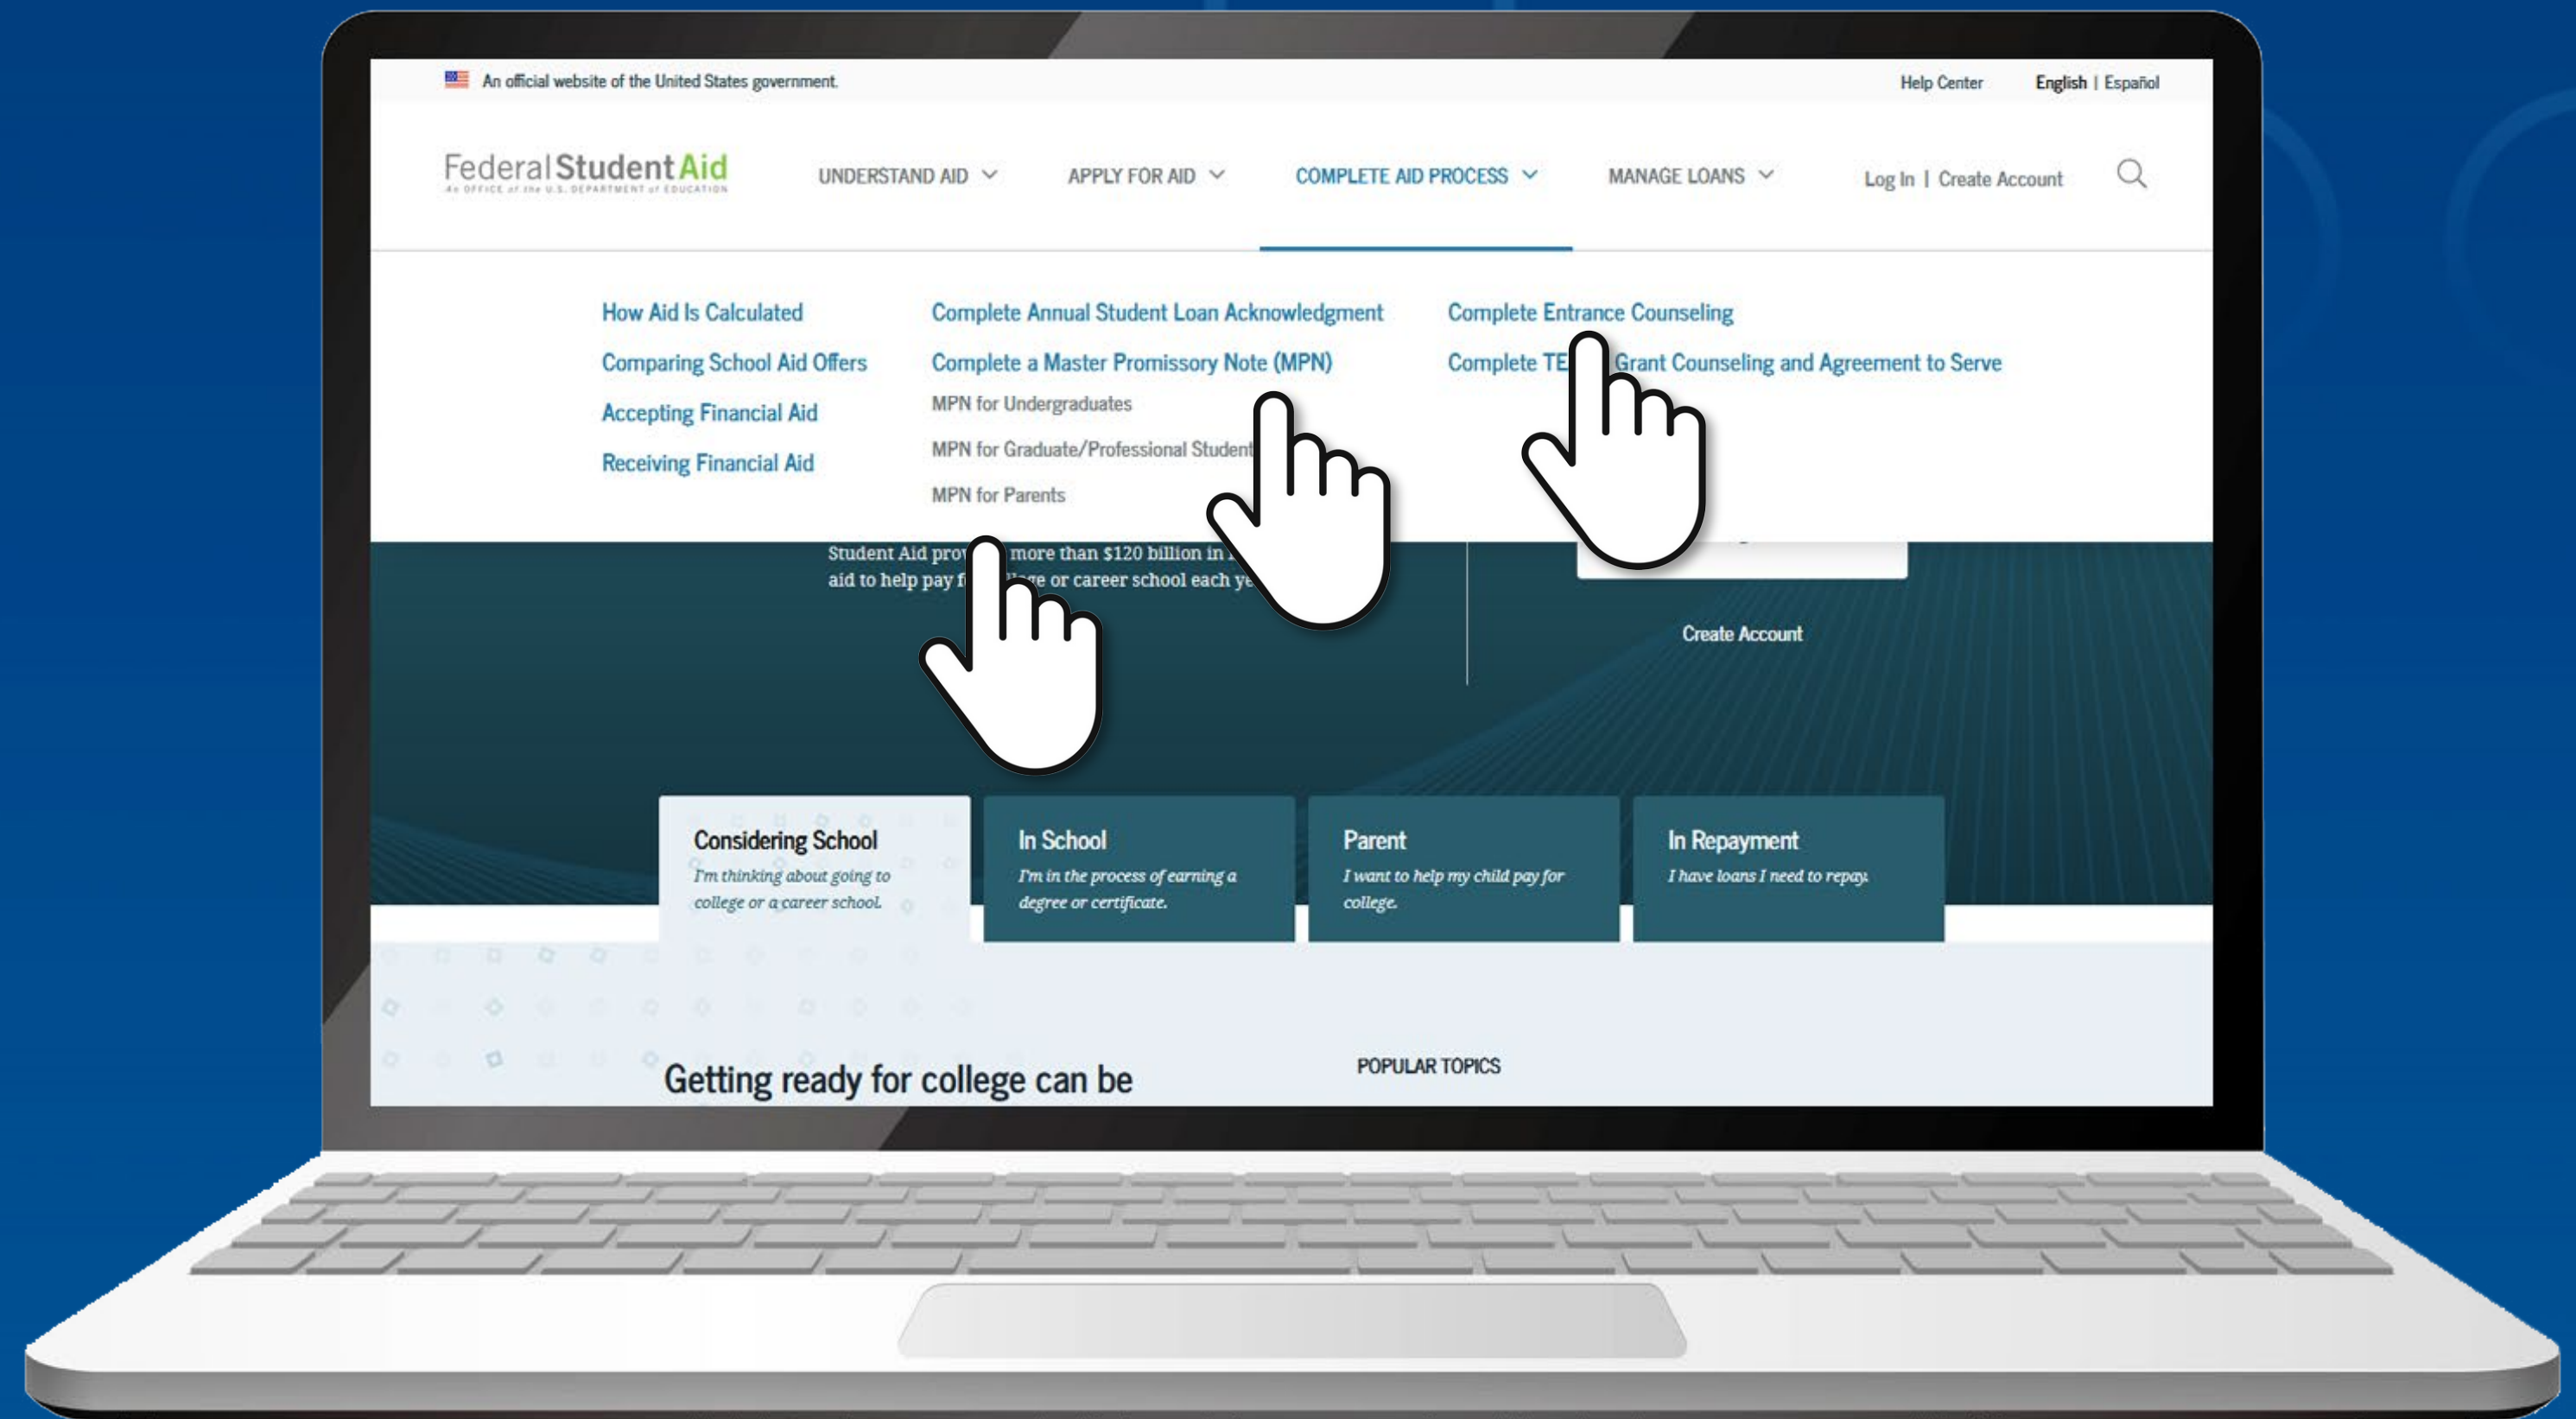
An official website of the United States government.

Help Center English | Español

Federal Student Aid
An OFFICE of the U.S. DEPARTMENT of EDUCATION

UNDERSTAND AID APPLY FOR AID COMPLETE AID PROCESS MANAGE LOANS Log In | Create Account

How Aid Is Calculated
Comparing School Aid Offers
Accepting Financial Aid
Receiving Financial Aid

Complete Annual Student Loan Acknowledgment
Complete a Master Promissory Note (MPN)
MPN for Undergraduates
MPN for Graduate/Professional Student
MPN for Parents

Complete Entrance Counseling
Complete TE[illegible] Grant Counseling and Agreement to Serve

Student Aid prov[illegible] more than $120 billion in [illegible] aid to help pay f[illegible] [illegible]ge or career school each ye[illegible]

Create Account

Considering School
I'm thinking about going to college or a career school.

In School
I'm in the process of earning a degree or certificate.

Parent
I want to help my child pay for college.

In Repayment
I have loans I need to repay.

Getting ready for college can be

POPULAR TOPICS